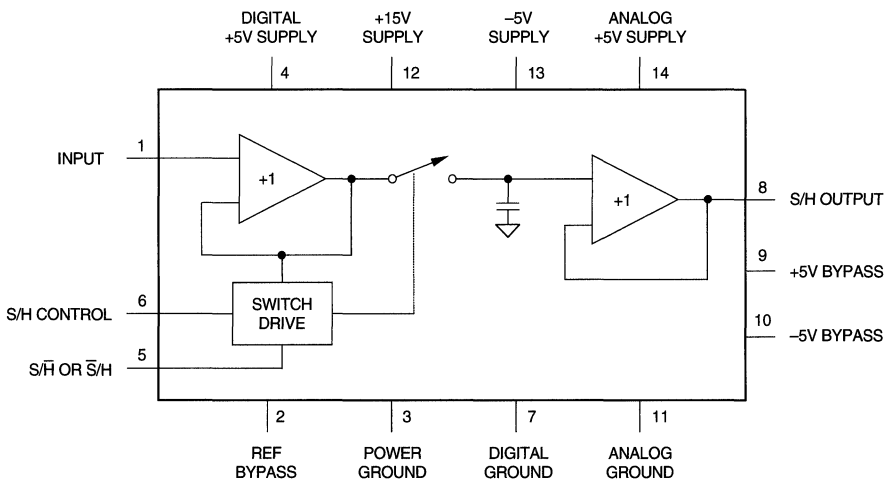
DIGITAL
+5V SUPPLY

+15V
SUPPLY

–5V
SUPPLY

ANALOG
+5V SUPPLY

4

12

13

14

INPUT

1

+1

+1

8

S/H OUTPUT

9

+5V BYPASS

S/H CONTROL

6

SWITCH
DRIVE

10

–5V BYPASS

$S/\overline{H}$ OR $\overline{S}/H$

5

2

3

7

11

REF
BYPASS

POWER
GROUND

DIGITAL
GROUND

ANALOG
GROUND